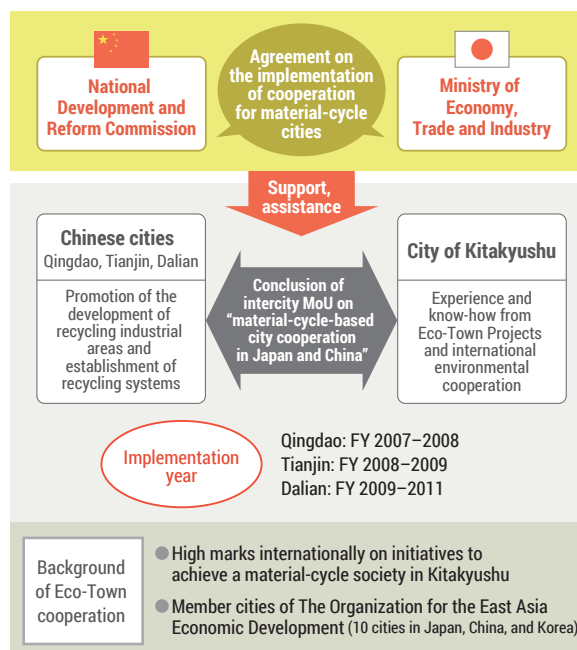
National Development and Reform Commission

Agreement on the implementation of cooperation for material-cycle cities

Ministry of Economy, Trade and Industry

Support, assistance

Chinese cities
Qingdao, Tianjin, Dalian

Promotion of the development of recycling industrial areas and establishment of recycling systems

Conclusion of intercity MoU on "material-cycle-based city cooperation in Japan and China"

City of Kitakyushu

Experience and know-how from Eco-Town Projects and international environmental cooperation

Implementation year

Qingdao: FY 2007–2008
Tianjin: FY 2008–2009
Dalian: FY 2009–2011

Background of Eco-Town cooperation

High marks internationally on initiatives to achieve a material-cycle society in Kitakyushu

Member cities of The Organization for the East Asia Economic Development (10 cities in Japan, China, and Korea)